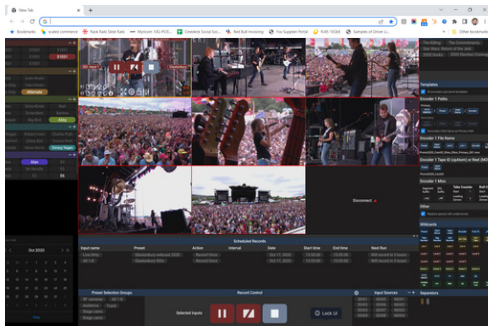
New Tab

Bookmarks

Rock Rails Steel Rails

Mynium 180 POS

Greatest Social Sci...

Red Bull mixtaping

You Supplier Portal

RAR 10360

Samples of Drive Li...

Other bookmarks

Oct 2020

Disconnect

Scheduled Records

Input name

Preset

Action

Interval

Date

Start time

End time

Next Run

Record Control

Preset Selection Groups

Selected Inputs

Lock UI

Input Sources

Separators

Templates

Encoder 1 Paths

Encoder 1 File Name

Encoder 1 Tape ID (Upfront or Real (NDI))

Encoder 1 Misc

Other

Unknown